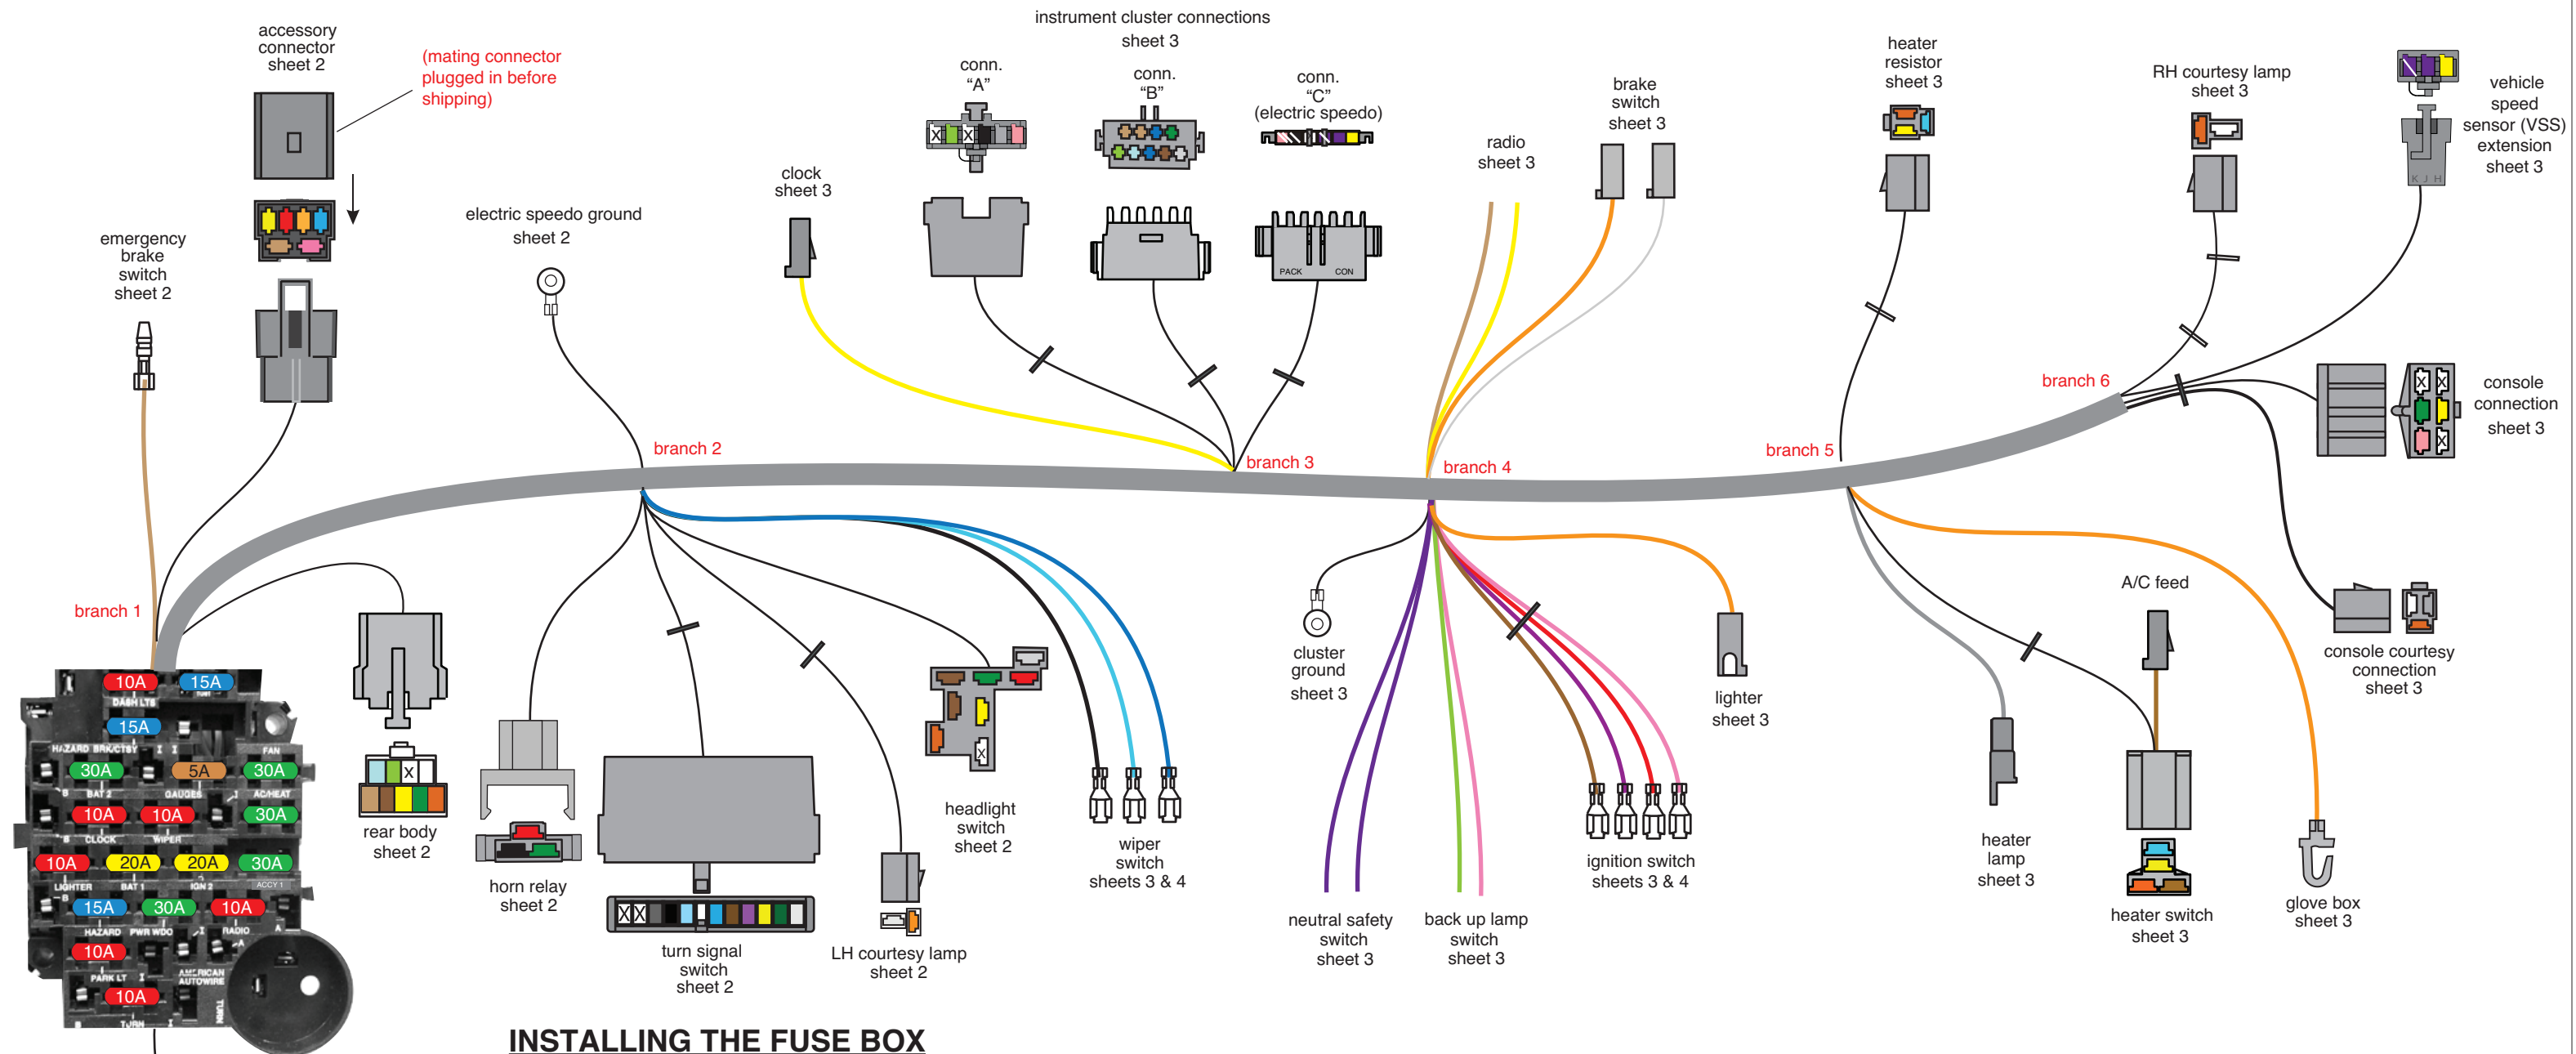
accessory connector sheet 2

(mating connector plugged in before shipping)

emergency brake switch sheet 2

electric speedo ground sheet 2

clock sheet 3

instrument cluster connections sheet 3

conn. "A"

conn. "B"

conn. "C" (electric speedo)

PACK CON

radio sheet 3

brake switch sheet 3

heater resistor sheet 3

RH courtesy lamp sheet 3

vehicle speed sensor (VSS) extension sheet 3

branch 6

console connection sheet 3

branch 2

branch 3

branch 4

branch 5

branch 1

10A 15A
DASH LTS
15A
HAZARD BRK/CTSY FAN
30A 5A 30A
BAT 2 GAUGES AC/HEAT
10A 10A 30A
CLOCK WIPER
10A 20A 20A 30A
LIGHTER BAT 1 IGN 2 ACCY 1
15A 30A 10A
HAZARD PWR WDO RADIO
10A
PARK LT AMERICAN AUTOWIRE
10A
TURN

rear body sheet 2

horn relay sheet 2

turn signal switch sheet 2

LH courtesy lamp sheet 2

headlight switch sheet 2

wiper switch sheets 3 & 4

cluster ground sheet 3

neutral safety switch sheet 3

back up lamp switch sheet 3

ignition switch sheets 3 & 4

lighter sheet 3

A/C feed

heater lamp sheet 3

heater switch sheet 3

glove box sheet 3

console courtesy connection sheet 3

INSTALLING THE FUSE BOX